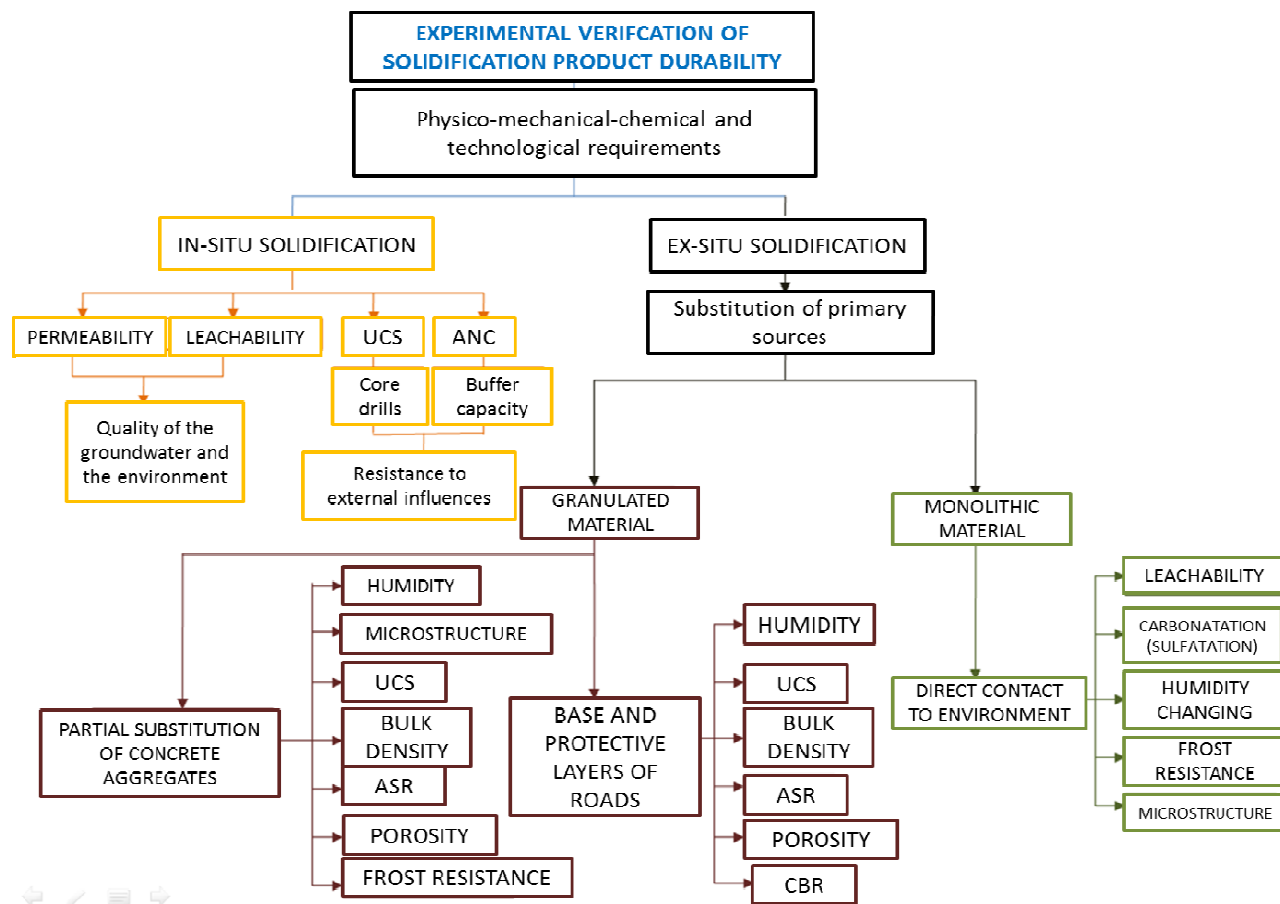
EXPERIMENTAL VERIFCATION OF SOLIDIFICATION PRODUCT DURABILITY

Physico-mechanical-chemical and technological requirements

IN-SITU SOLIDIFICATION

PERMEABILITY

LEACHABILITY

UCS

ANC

Quality of the groundwater and the environment

Core drills

Buffer capacity

Resistance to external influences

EX-SITU SOLIDIFICATION

Substitution of primary sources

GRANULATED MATERIAL

PARTIAL SUBSTITUTION OF CONCRETE AGGREGATES

HUMIDITY

MICROSTRUCTURE

UCS

BULK DENSITY

ASR

POROSITY

FROST RESISTANCE

BASE AND PROTECTIVE LAYERS OF ROADS

HUMIDITY

UCS

BULK DENSITY

ASR

POROSITY

CBR

MONOLITHIC MATERIAL

DIRECT CONTACT TO ENVIRONMENT

LEACHABILITY

CARBONATATION (SULFATATION)

HUMIDITY CHANGING

FROST RESISTANCE

MICROSTRUCTURE